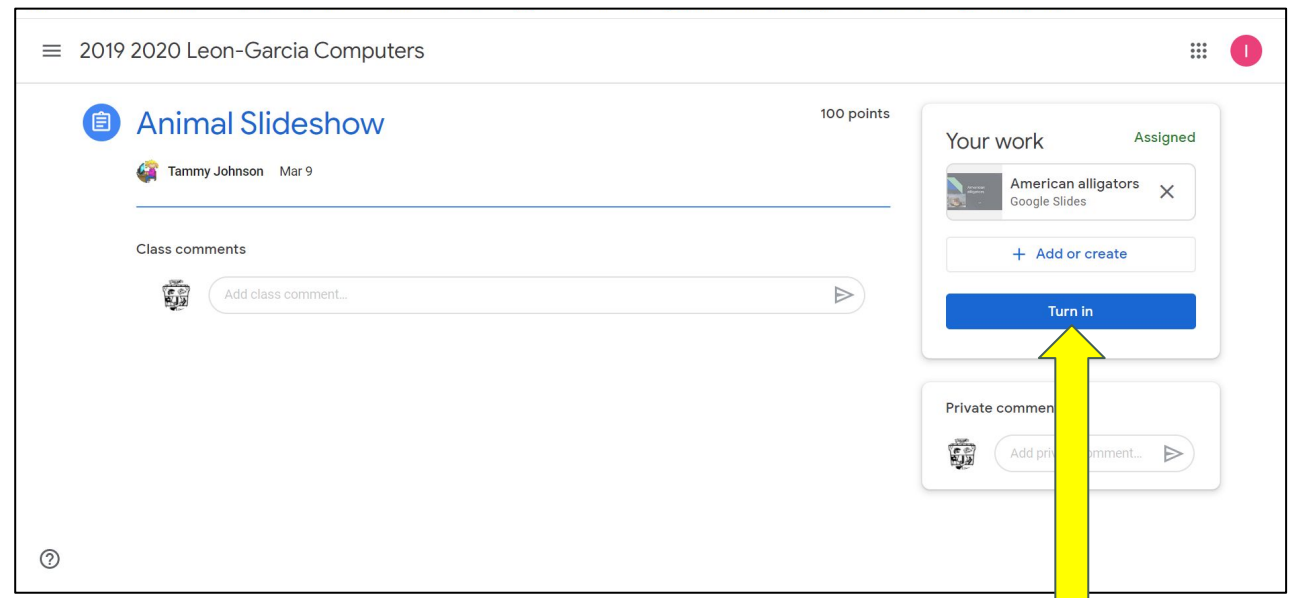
2019 2020 Leon-Garcia Computers

I

Animal Slideshow

100 points

Tammy Johnson Mar 9

Class comments

Add class comment...

Your work

Assigned

American alligators
Google Slides

+ Add or create

Turn in

Private commen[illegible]

Add priv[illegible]omment...

?